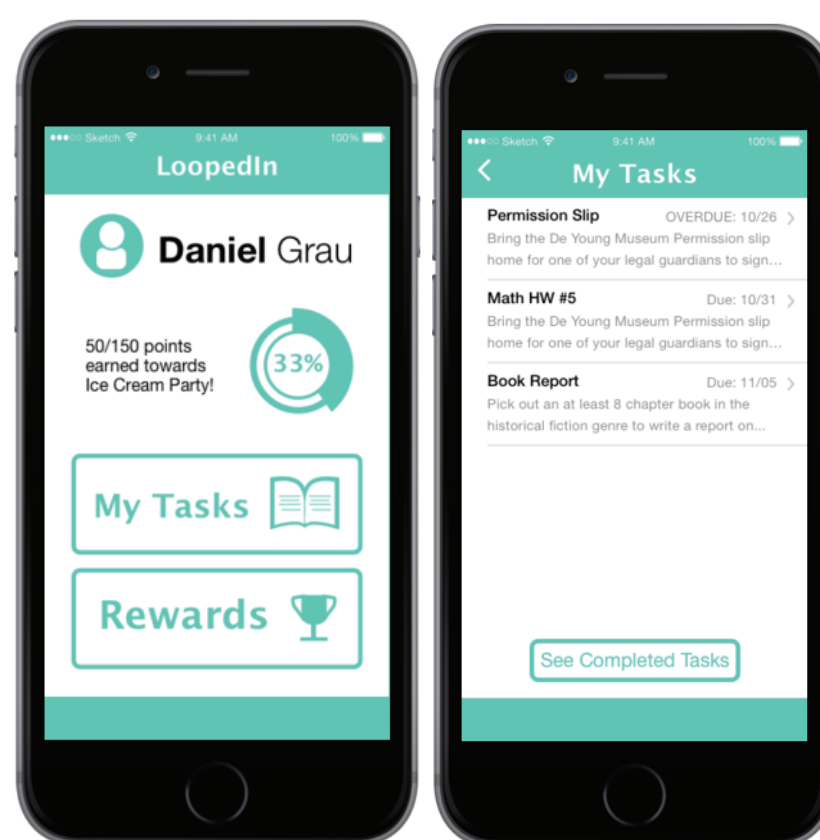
●●●○○ Sketch 9:41 AM 100%

LoopedIn

Daniel Grau

50/150 points earned towards Ice Cream Party!

33%

My Tasks

Rewards

●●●○○ Sketch 9:41 AM 100%

<

My Tasks

Permission Slip OVERDUE: 10/26 >
Bring the De Young Museum Permission slip home for one of your legal guardians to sign...

Math HW #5 Due: 10/31 >
Bring the De Young Museum Permission slip home for one of your legal guardians to sign...

Book Report Due: 11/05 >
Pick out an at least 8 chapter book in the historical fiction genre to write a report on...

See Completed Tasks